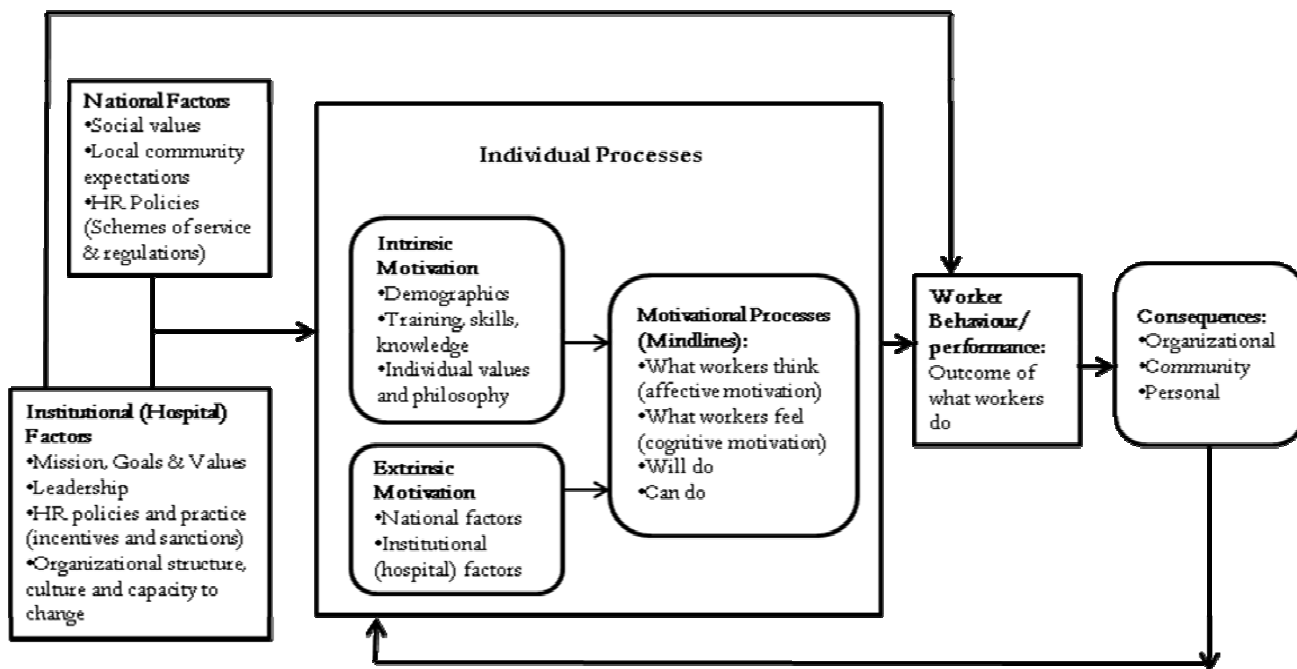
National Factors
•Social values
•Local community expectations
•HR Policies (Schemes of service & regulations)

Institutional (Hospital) Factors
•Mission, Goals & Values
•Leadership
•HR policies and practice (incentives and sanctions)
•Organizational structure, culture and capacity to change

Individual Processes

Intrinsic Motivation
•Demographics
•Training, skills, knowledge
•Individual values and philosophy

Extrinsic Motivation
•National factors
•Institutional (hospital) factors

Motivational Processes (Mindlines):
•What workers think (affective motivation)
•What workers feel (cognitive motivation)
•Will do
•Can do

Worker Behaviour/ performance:
Outcome of what workers do

Consequences:
•Organizational
•Community
•Personal